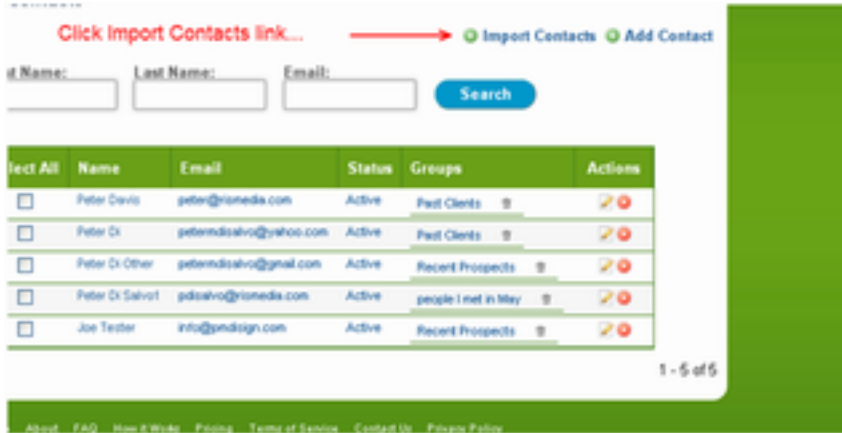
Click Import Contacts link...

Import Contacts Add Contact

t Name: Last Name: Email:

Search

| lect All | Name | Email | Status | Groups | Actions |
|---|---|---|---|---|---|
| | Peter Davis | peter@rismedia.com | Active | Past Clients | |
| | Peter Di | petermdisalvo@yahoo.com | Active | Past Clients | |
| | Peter Di Other | petermdisalvo@gmail.com | Active | Recent Prospects | |
| | Peter Di Salvo1 | pdisalvo@rismedia.com | Active | people I met in May | |
| | Joe Tester | info@pmdisign.com | Active | Recent Prospects | |

1 - 5 of 5

About FAQ How it Works Pricing Terms of Service Contact Us Privacy Policy